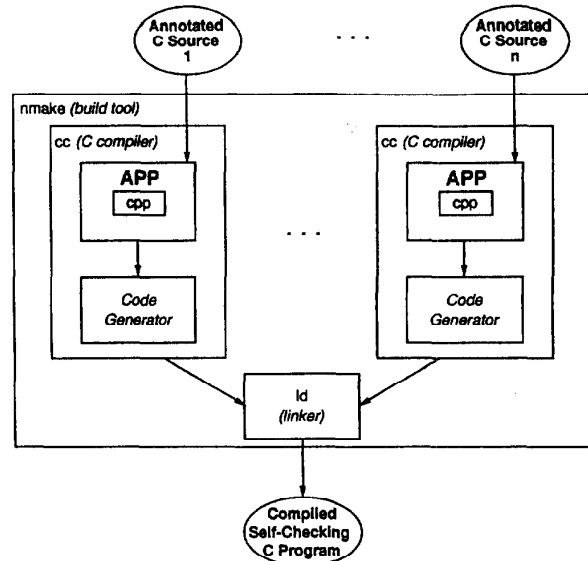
Annotated C Source 1

. . .

Annotated C Source n

nmake (build tool)

cc (C compiler)

APP

cpp

Code Generator

. . .

cc (C compiler)

APP

cpp

Code Generator

ld (linker)

Compiled Self-Checking C Program